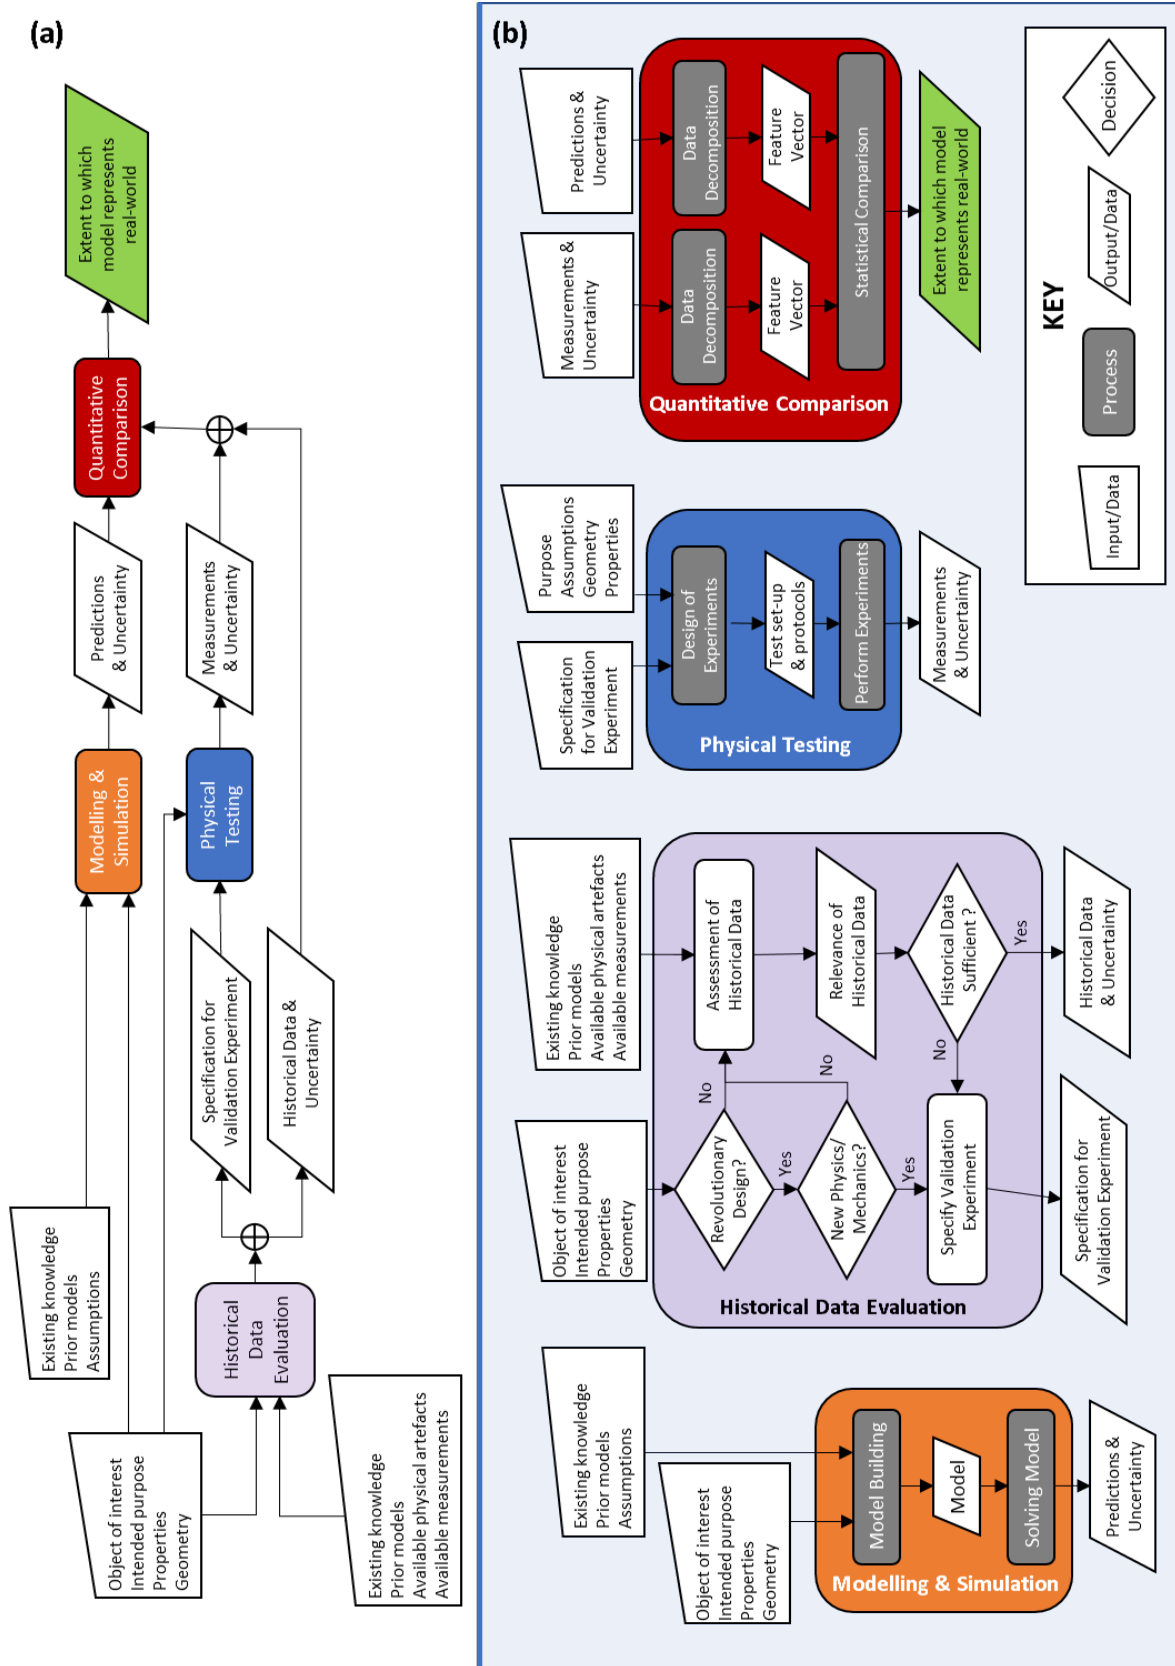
(a)

Extent to which model represents real-world

Quantitative Comparison

Predictions & Uncertainty

Measurements & Uncertainty

Modelling & Simulation

Physical Testing

Specification for Validation Experiment

Historical Data & Uncertainty

Historical Data Evaluation

Existing knowledge
Prior models
Assumptions

Object of interest
Intended purpose
Properties
Geometry

Existing knowledge
Prior models
Available physical artefacts
Available measurements

(b)

Predictions & Uncertainty

Measurements & Uncertainty

Data Decomposition

Data Decomposition

Feature Vector

Feature Vector

Statistical Comparison

Extent to which model represents real-world

Quantitative Comparison

KEY

Decision

Output/Data

Process

Input/Data

Purpose
Assumptions
Geometry
Properties

Specification for Validation Experiment

Design of Experiments

Test set-up & protocols

Perform Experiments

Measurements & Uncertainty

Physical Testing

Existing knowledge
Prior models
Available physical artefacts
Available measurements

Assessment of Historical Data

Relevance of Historical Data

Historical Data Sufficient ?

Yes

Historical Data & Uncertainty

No

No

No

Object of interest
Intended purpose
Properties
Geometry

Revolutionary Design?

Yes

New Physics/ Mechanics?

Yes

Specify Validation Experiment

Specification for Validation Experiment

Historical Data Evaluation

Existing knowledge
Prior models
Assumptions

Object of interest
Intended purpose
Properties
Geometry

Model Building

Model

Solving Model

Predictions & Uncertainty

Modelling & Simulation